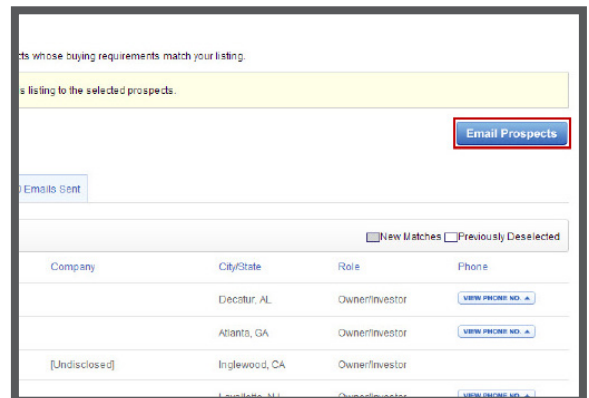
cts whose buying requirements match your listing.

s listing to the selected prospects.

Email Prospects

0 Emails Sent

New Matches Previously Deselected

| Company | City/State | Role | Phone |
|---|---|---|---|
| | Decatur, AL | Owner/Investor | VIEW PHONE NO. |
| | Atlanta, GA | Owner/Investor | VIEW PHONE NO. |
| [Undisclosed] | Inglewood, CA | Owner/Investor | |
| | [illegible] | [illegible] | VIEW PHONE NO. |